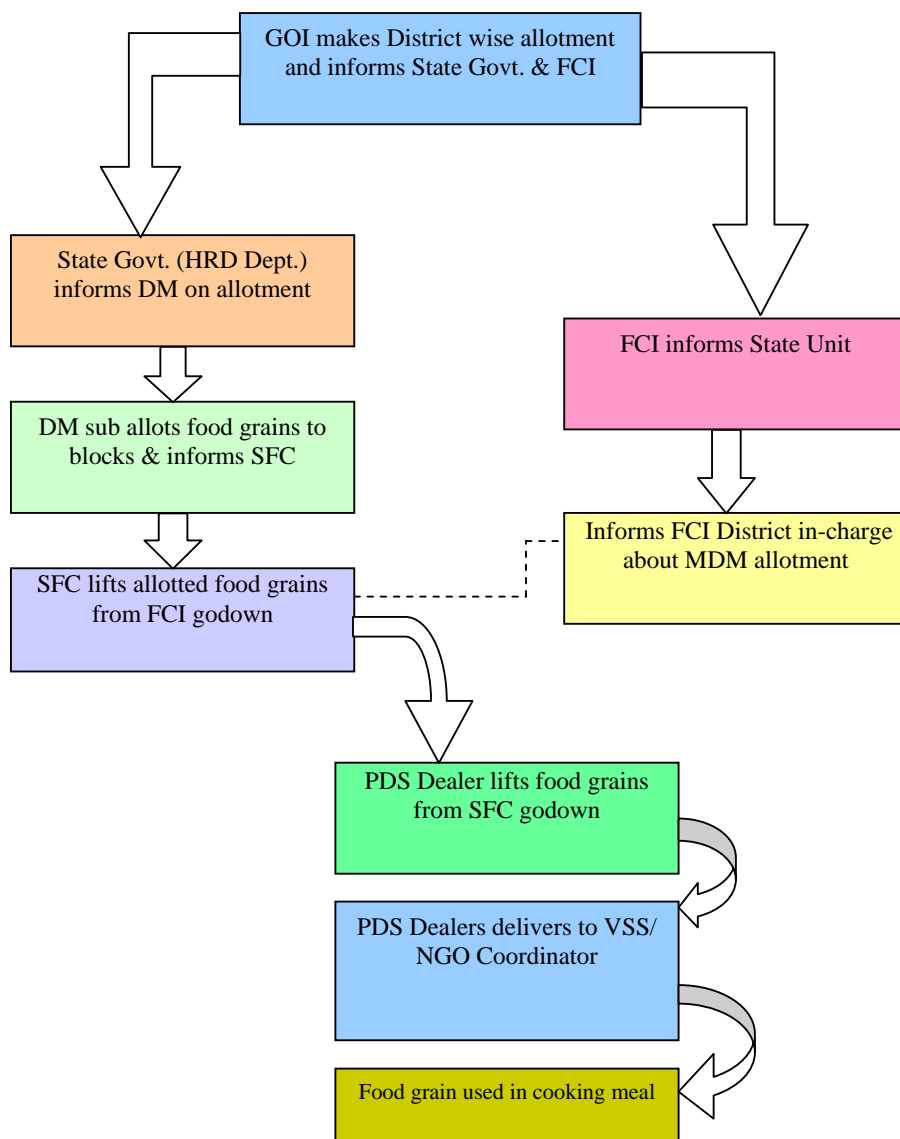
GOI makes District wise allotment and informs State Govt. & FCI

State Govt. (HRD Dept.) informs DM on allotment

FCI informs State Unit

DM sub allots food grains to blocks & informs SFC

Informs FCI District in-charge about MDM allotment

SFC lifts allotted food grains from FCI godown

PDS Dealer lifts food grains from SFC godown

PDS Dealers delivers to VSS/ NGO Coordinator

Food grain used in cooking meal